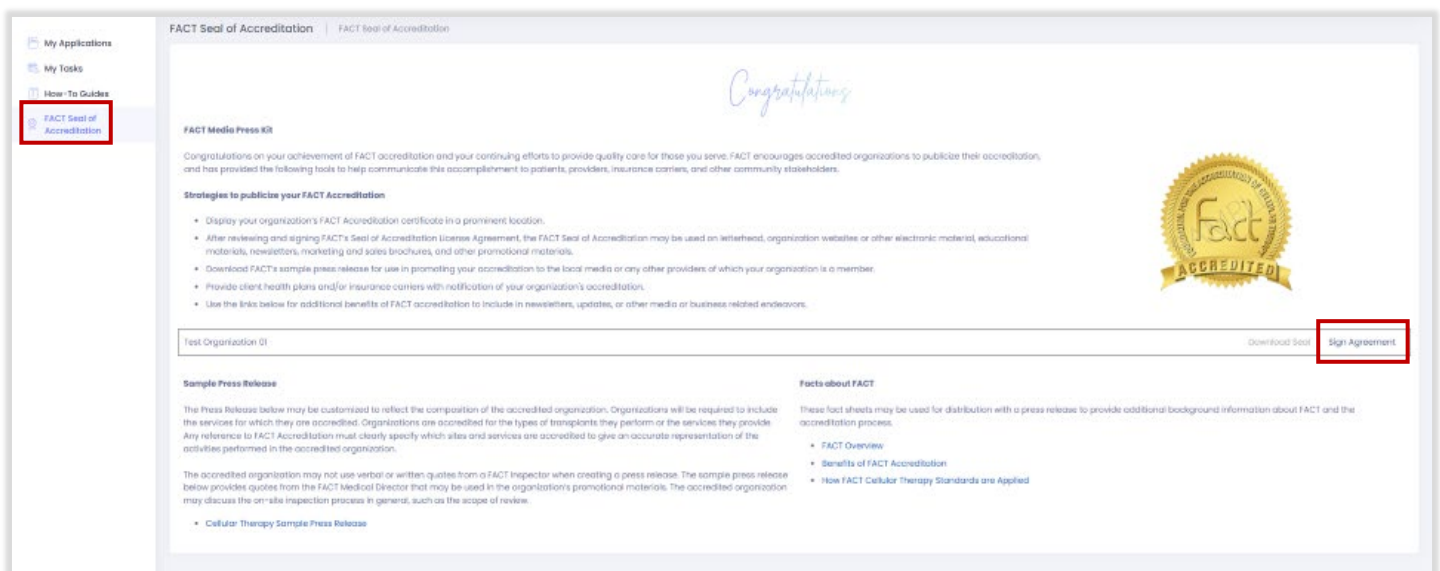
My Applications
My Tasks
How-To Guides
FACT Seal of Accreditation

FACT Seal of Accreditation | FACT Seal of Accreditation

Congratulations

FACT Media Press Kit

Congratulations on your achievement of FACT accreditation and your continuing efforts to provide quality care for those you serve. FACT encourages accredited organizations to publicize their accreditation, and has provided the following tools to help communicate this accomplishment to patients, providers, insurance carriers, and other community stakeholders.

Strategies to publicize your FACT Accreditation

- Display your organization's FACT Accreditation certificate in a prominent location.
- After reviewing and signing FACT's Seal of Accreditation License Agreement, the FACT Seal of Accreditation may be used on letterhead, organization websites or other electronic material, educational materials, newsletters, marketing and sales brochures, and other promotional materials.
- Download FACT's sample press release for use in promoting your accreditation to the local media or any other providers of which your organization is a member.
- Provide client health plans and/or insurance carriers with notification of your organization's accreditation.
- Use the links below for additional benefits of FACT accreditation to include in newsletters, updates, or other media or business related endeavors.

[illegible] FACT ACCREDITED

Test Organization 01 Download Seal Sign Agreement

Sample Press Release

The Press Release below may be customized to reflect the composition of the accredited organization. Organizations will be required to include the services for which they are accredited. Organizations are accredited for the types of transplants they perform or the services they provide. Any reference to FACT Accreditation must clearly specify which sites and services are accredited to give an accurate representation of the activities performed in the accredited organization.

The accredited organization may not use verbal or written quotes from a FACT Inspector when creating a press release. The sample press release below provides quotes from the FACT Medical Director that may be used in the organization's promotional materials. The accredited organization may discuss the on-site inspection process in general, such as the scope of review.

- Cellular Therapy Sample Press Release

Facts about FACT

These fact sheets may be used for distribution with a press release to provide additional background information about FACT and the accreditation process.

- FACT Overview
- Benefits of FACT Accreditation
- How FACT Cellular Therapy Standards are Applied